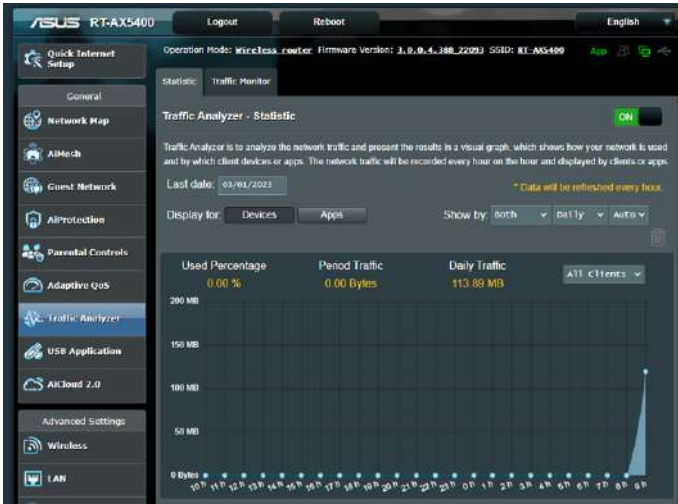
ASUS RT-AX5400

Logout

Reboot

English

Quick Internet Setup

Operation Mode: Wireless router Firmware Version: 3.0.0.4.388_22093 SSID: RT-AX5400

App

Statistic

Traffic Monitor

General

Network Map

AiMesh

Guest Network

AiProtection

Parental Controls

Adaptive QoS

Traffic Analyzer

USB Application

AiCloud 2.0

Advanced Settings

Wireless

LAN

Traffic Analyzer - Statistic

ON

Traffic Analyzer is to analyze the network traffic and present the results in a visual graph, which shows how your network is used and by which client devices or apps. The network traffic will be recorded every hour on the hour and displayed by clients or apps.

Last date: 03/01/2023

* Data will be refreshed every hour.

Display for: Devices Apps

Show by: Both Daily Auto

Used Percentage
0.00 %

Period Traffic
0.00 Bytes

Daily Traffic
113.89 MB

All Clients

200 MB

150 MB

100 MB

50 MB

0 Bytes

10P 11P 12P 13P 14P 15P 16P 17P 18P 19P 20P 21P 22P 23P 0P 1P 2P 3P 4P 5P 6P 7P 8P 9P